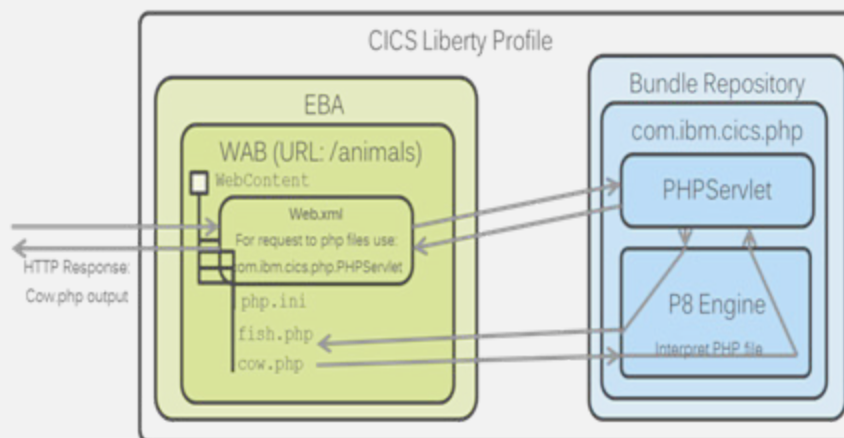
CICS Liberty Profile

EBA

WAB (URL: /animals)

WebContent

Web.xml

For request to php files use:

com.ibm.cics.php.PHPServlet

php.ini

fish.php

cow.php

HTTP Response:

Cow.php output

Bundle Repository

com.ibm.cics.php

PHPServlet

P8 Engine

Interpret PHP file